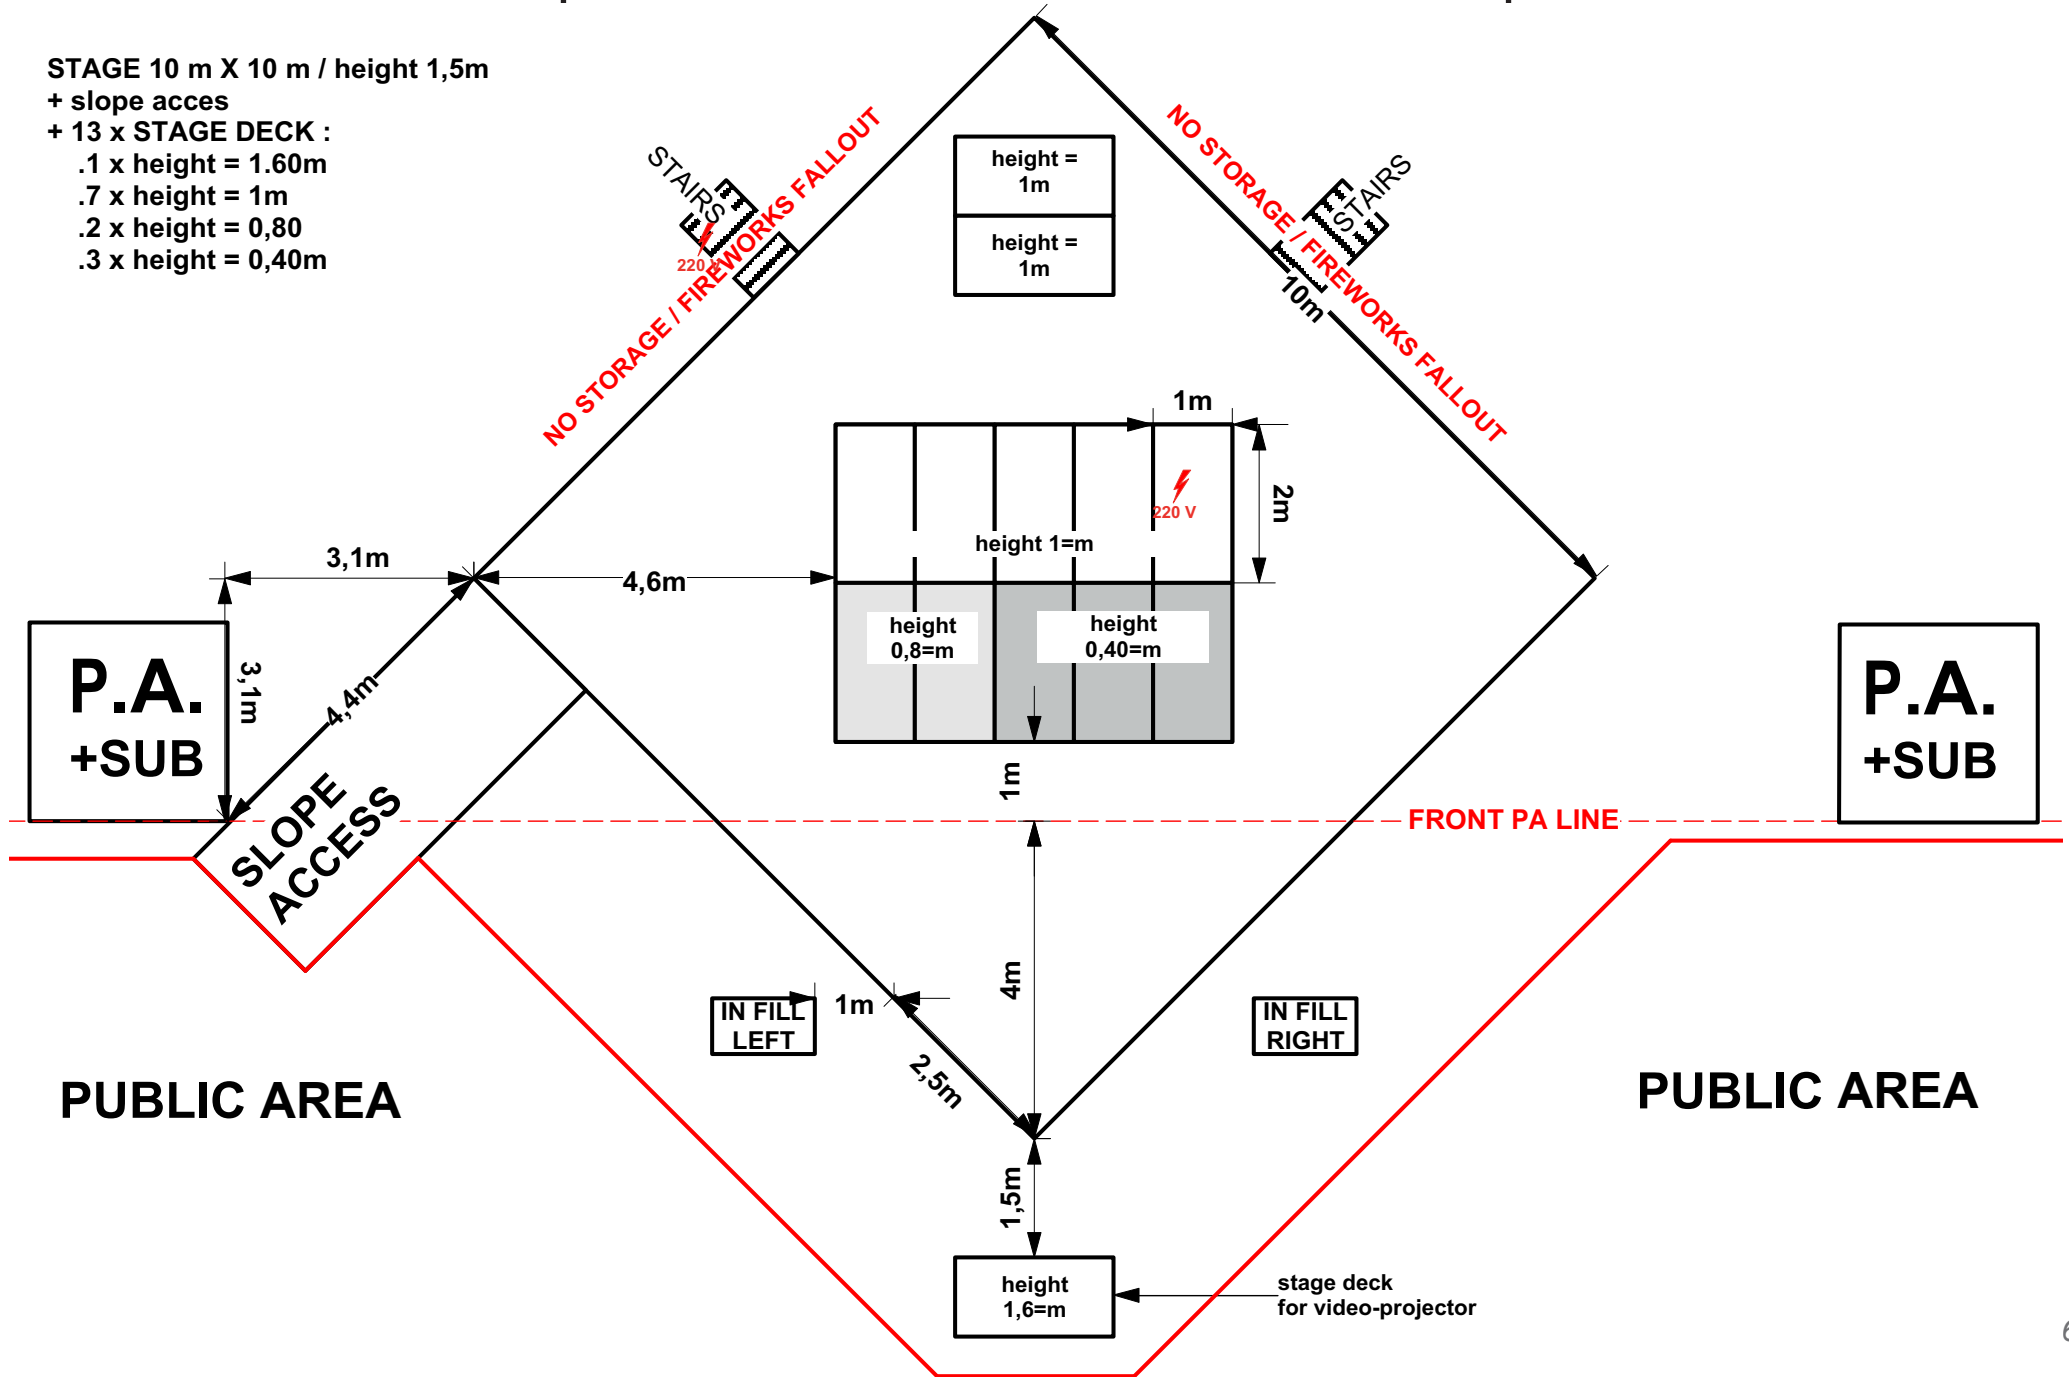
STAGE 10 m X 10 m / height 1,5m
+ slope acces
+ 13 x STAGE DECK :
.1 x height = 1.60m
.7 x height = 1m
.2 x height = 0,80
.3 x height = 0,40m

STAIRS

220 V

NO STORAGE / FIREWORKS FALLOUT

height = 1m

height = 1m

NO STORAGE / FIREWORKS FALLOUT

STAIRS

10m

1m

2m

220 V

height 1=m

3,1m

4,6m

height 0,8=m

height 0,40=m

P.A. +SUB

3,1m

4,4m

P.A. +SUB

1m

SLOPE ACCESS

FRONT PA LINE

4m

IN FILL LEFT

1m

IN FILL RIGHT

2,5m

PUBLIC AREA

PUBLIC AREA

1,5m

height 1,6=m

stage deck for video-projector